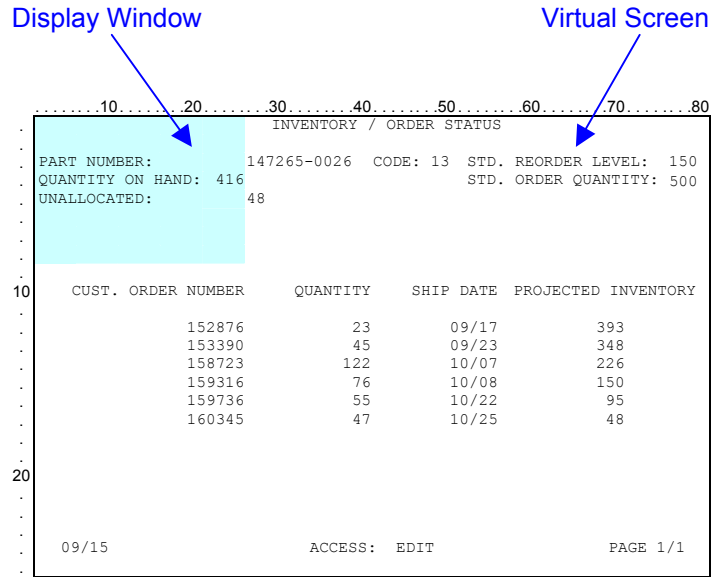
Display Window

Virtual Screen

........10........20........30........40........50........60........70........80

INVENTORY / ORDER STATUS

PART NUMBER: 147265-0026 CODE: 13 STD. REORDER LEVEL: 150
QUANTITY ON HAND: 416 STD. ORDER QUANTITY: 500
UNALLOCATED: 48

10

| CUST. ORDER NUMBER | QUANTITY | SHIP DATE | PROJECTED INVENTORY |
|---|---|---|---|
| 152876 | 23 | 09/17 | 393 |
| 153390 | 45 | 09/23 | 348 |
| 158723 | 122 | 10/07 | 226 |
| 159316 | 76 | 10/08 | 150 |
| 159736 | 55 | 10/22 | 95 |
| 160345 | 47 | 10/25 | 48 |

20

09/15 ACCESS: EDIT PAGE 1/1